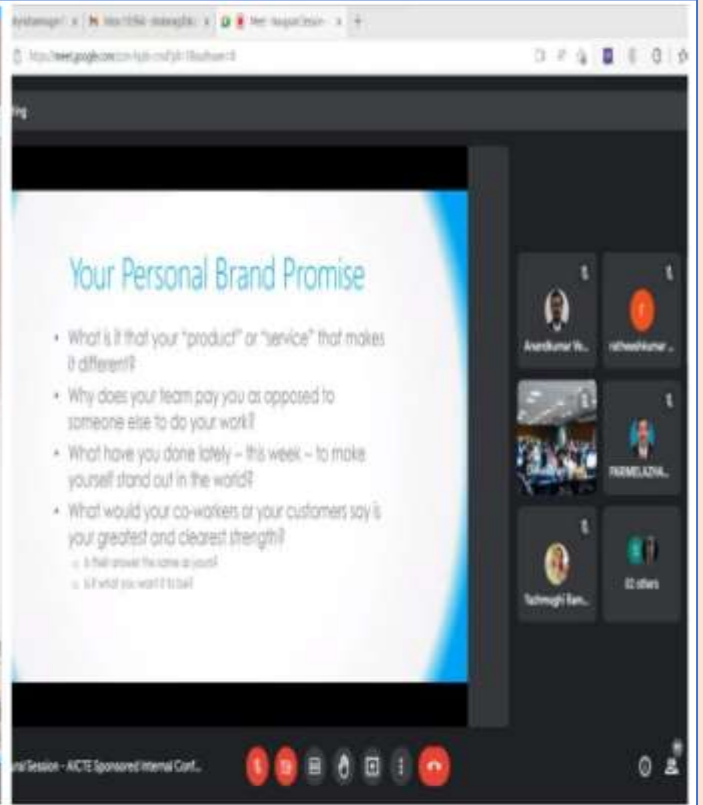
Your Personal Brand Promise

• What is it that your "product" or "service" that makes it different?
• Why does your team pay you as opposed to someone else to do your work?
• What have you done lately – this week – to make yourself stand out in the world?
• What would your co-workers or your customers say is your greatest and clearest strength?
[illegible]
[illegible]

Anandkumar W...
rathneshkumar ...
PARIMELAZHA...
Tachmughi Ram...
82 others

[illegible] Session - AICTE Sponsored Internal Conf...